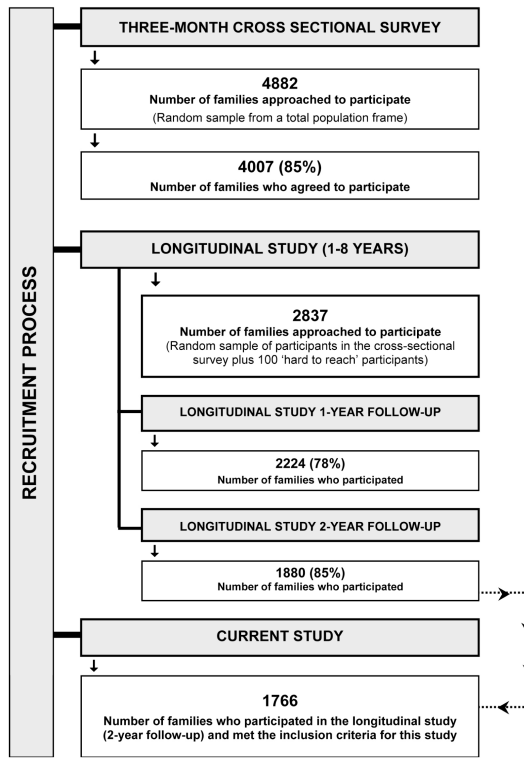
RECRUITMENT PROCESS

THREE-MONTH CROSS SECTIONAL SURVEY

4882
Number of families approached to participate
(Random sample from a total population frame)

4007 (85%)
Number of families who agreed to participate

LONGITUDINAL STUDY (1-8 YEARS)

2837
Number of families approached to participate
(Random sample of participants in the cross-sectional survey plus 100 'hard to reach' participants)

LONGITUDINAL STUDY 1-YEAR FOLLOW-UP

2224 (78%)
Number of families who participated

LONGITUDINAL STUDY 2-YEAR FOLLOW-UP

1880 (85%)
Number of families who participated

CURRENT STUDY

1766
Number of families who participated in the longitudinal study (2-year follow-up) and met the inclusion criteria for this study